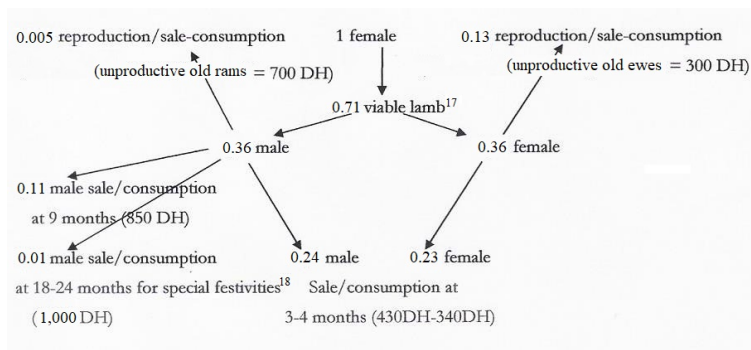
0.005 reproduction/sale-consumption

1 female

0.13 reproduction/sale-consumption

(unproductive old rams = 700 DH)

(unproductive old ewes = 300 DH)

0.71 viable lamb$^{17}$

0.36 male

0.36 female

0.11 male sale/consumption at 9 months (850 DH)

0.01 male sale/consumption at 18-24 months for special festivities$^{18}$ (1,000 DH)

0.24 male

0.23 female

Sale/consumption at 3-4 months (430DH-340DH)